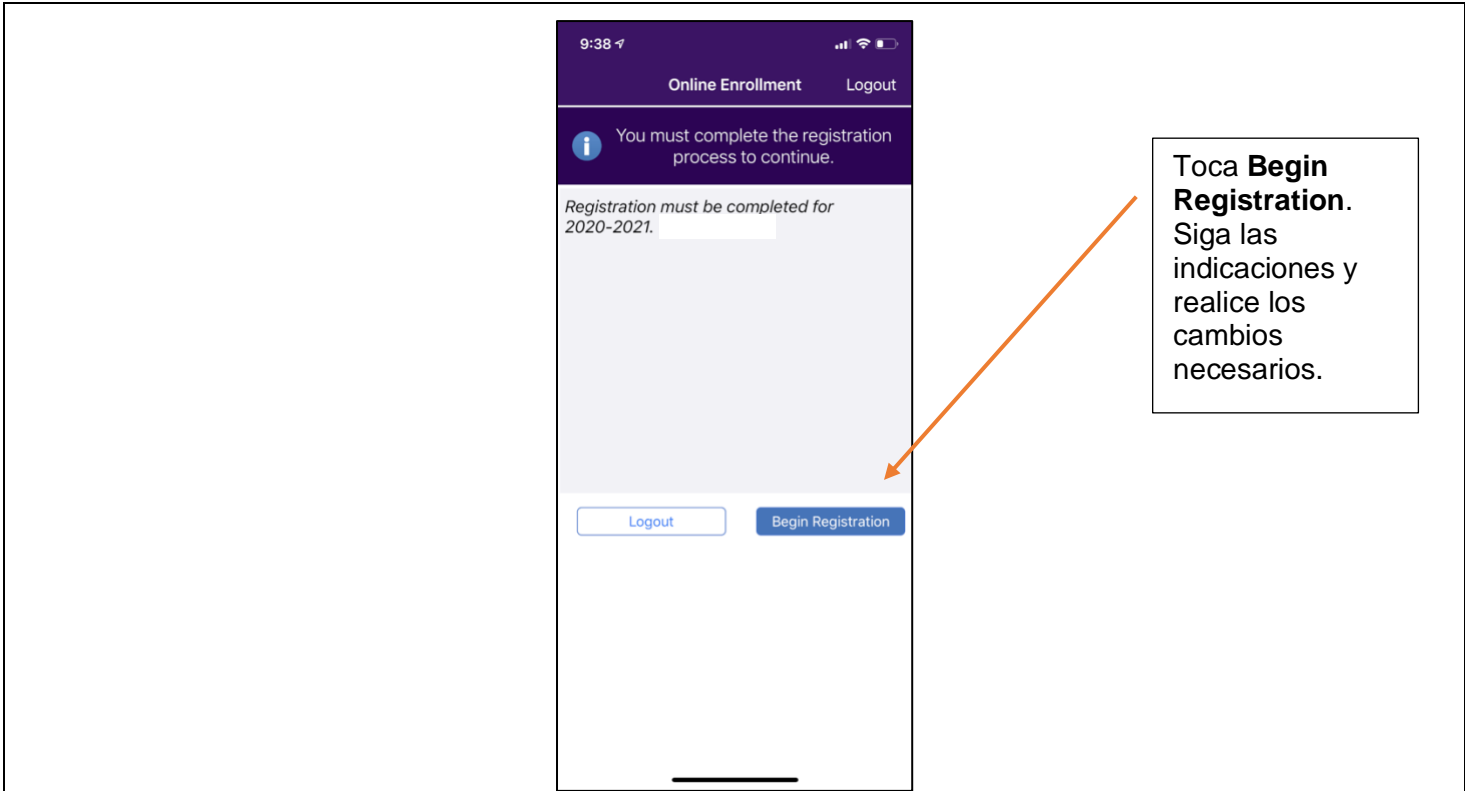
9:38

Online Enrollment Logout

You must complete the registration process to continue.

Registration must be completed for 2020-2021.

Logout Begin Registration

Toca **Begin Registration**. Siga las indicaciones y realice los cambios necesarios.